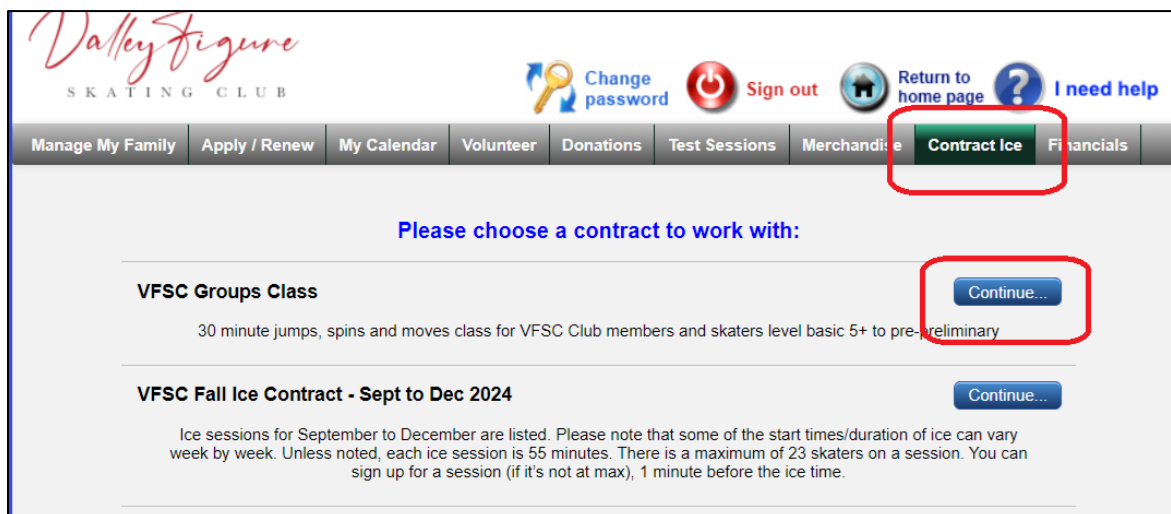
Valley Figure
SKATING CLUB

Change password
Sign out
Return to home page
I need help

Manage My Family | Apply / Renew | My Calendar | Volunteer | Donations | Test Sessions | Merchandise | Contract Ice | Financials

Please choose a contract to work with:

VFSC Groups Class
Continue...
30 minute jumps, spins and moves class for VFSC Club members and skaters level basic 5+ to pre-preliminary

VFSC Fall Ice Contract - Sept to Dec 2024
Continue...
Ice sessions for September to December are listed. Please note that some of the start times/duration of ice can vary week by week. Unless noted, each ice session is 55 minutes. There is a maximum of 23 skaters on a session. You can sign up for a session (if it's not at max), 1 minute before the ice time.